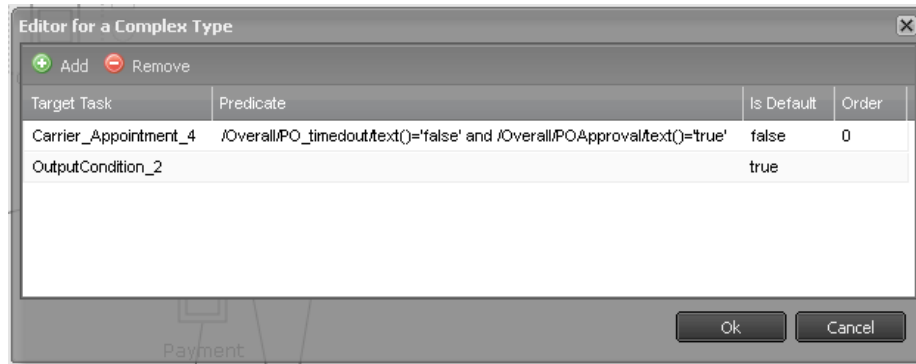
Editor for a Complex Type

Add Remove

| Target Task | Predicate | Is Default | Order |
|---|---|---|---|
| Carrier_Appointment_4 | /Overall/PO_timedout/text()='false' and /Overall/POApproval/text()='true' | false | 0 |
| OutputCondition_2 | | true | |

Payment

Ok Cancel